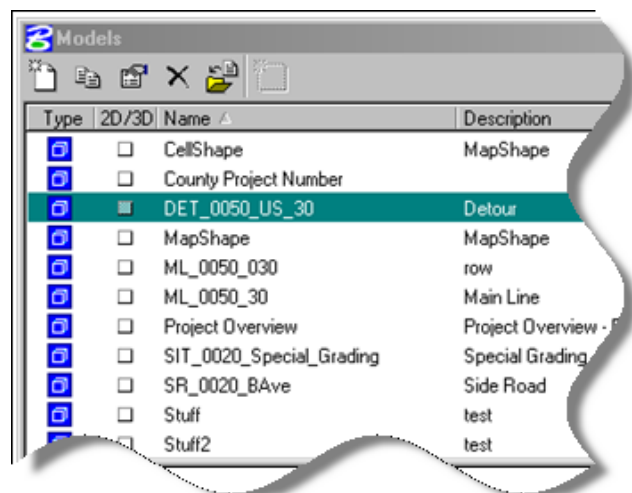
Models

| Type | 2D/3D | Name | Description |
|---|---|---|---|
| | | CellShape | MapShape |
| | | County Project Number | |
| | | DET_0050_US_30 | Detour |
| | | MapShape | MapShape |
| | | ML_0050_030 | row |
| | | ML_0050_30 | Main Line |
| | | Project Overview | Project Overview - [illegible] |
| | | SIT_0020_Special_Grading | Special Grading |
| | | SR_0020_BAve | Side Road |
| | | Stuff | test |
| | | Stuff2 | test |